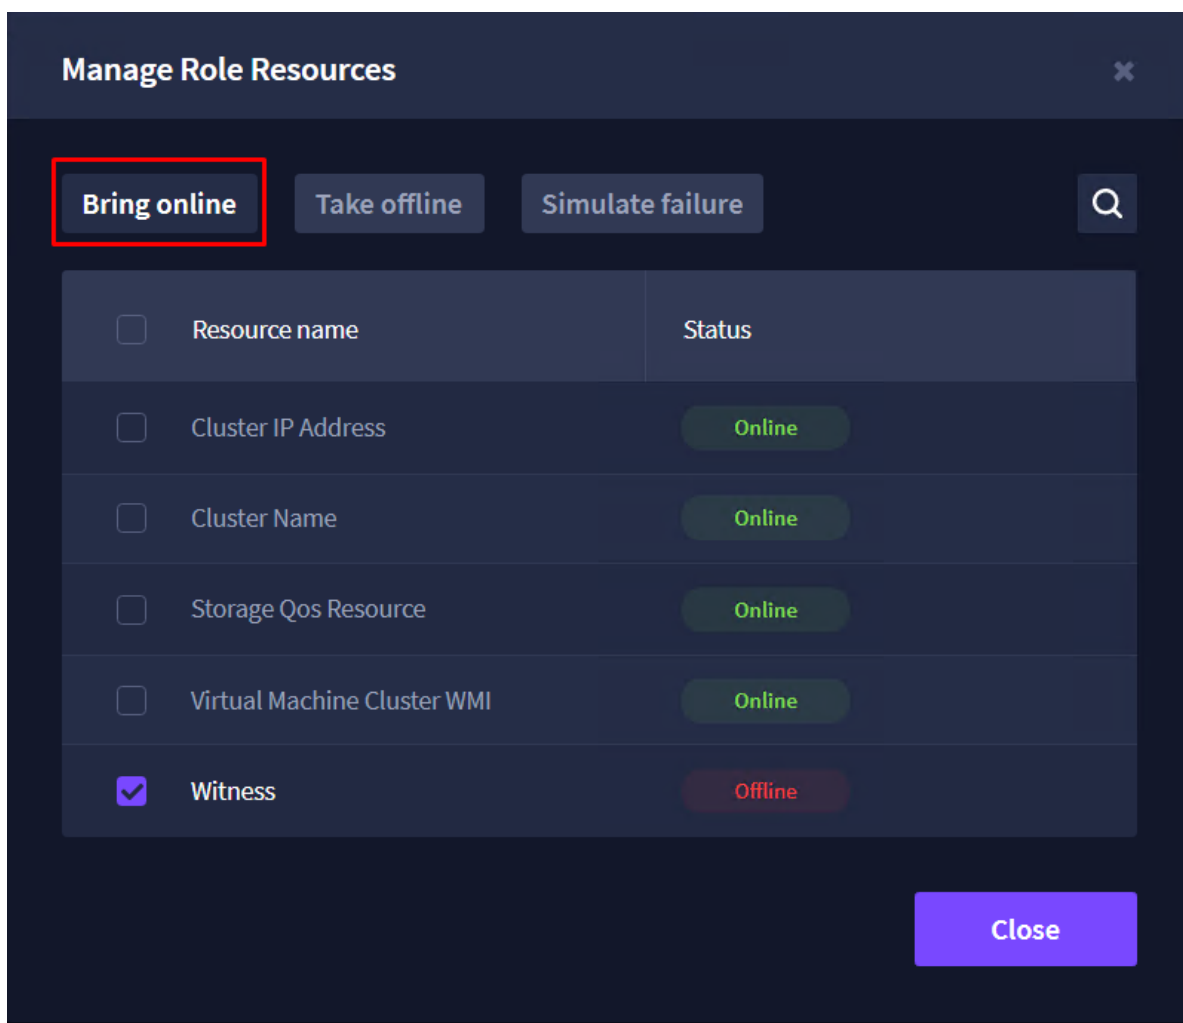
Manage Role Resources

Bring online Take offline Simulate failure

| Resource name | Status |
|---|---|
| Cluster IP Address | Online |
| Cluster Name | Online |
| Storage Qos Resource | Online |
| Virtual Machine Cluster WMI | Online |
| Witness | Offline |

Close